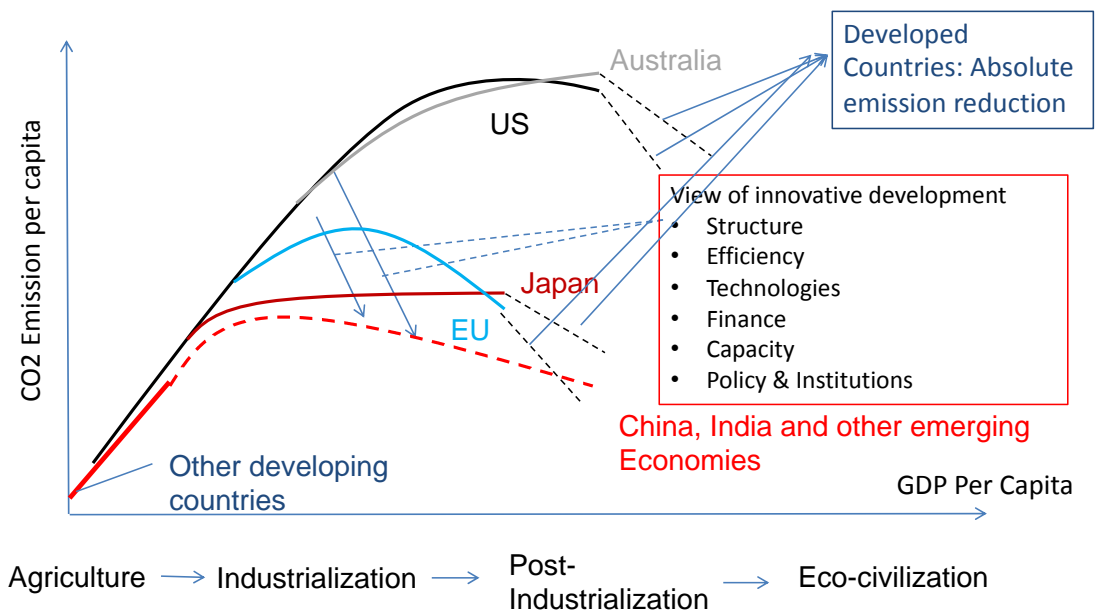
Developed Countries: Absolute emission reduction

Australia

US

CO2 Emission per capita

View of innovative development
- Structure
- Efficiency
- Technologies
- Finance
- Capacity
- Policy & Institutions

Japan

EU

China, India and other emerging Economies

Other developing countries

GDP Per Capita

Agriculture → Industrialization → Post-Industrialization → Eco-civilization